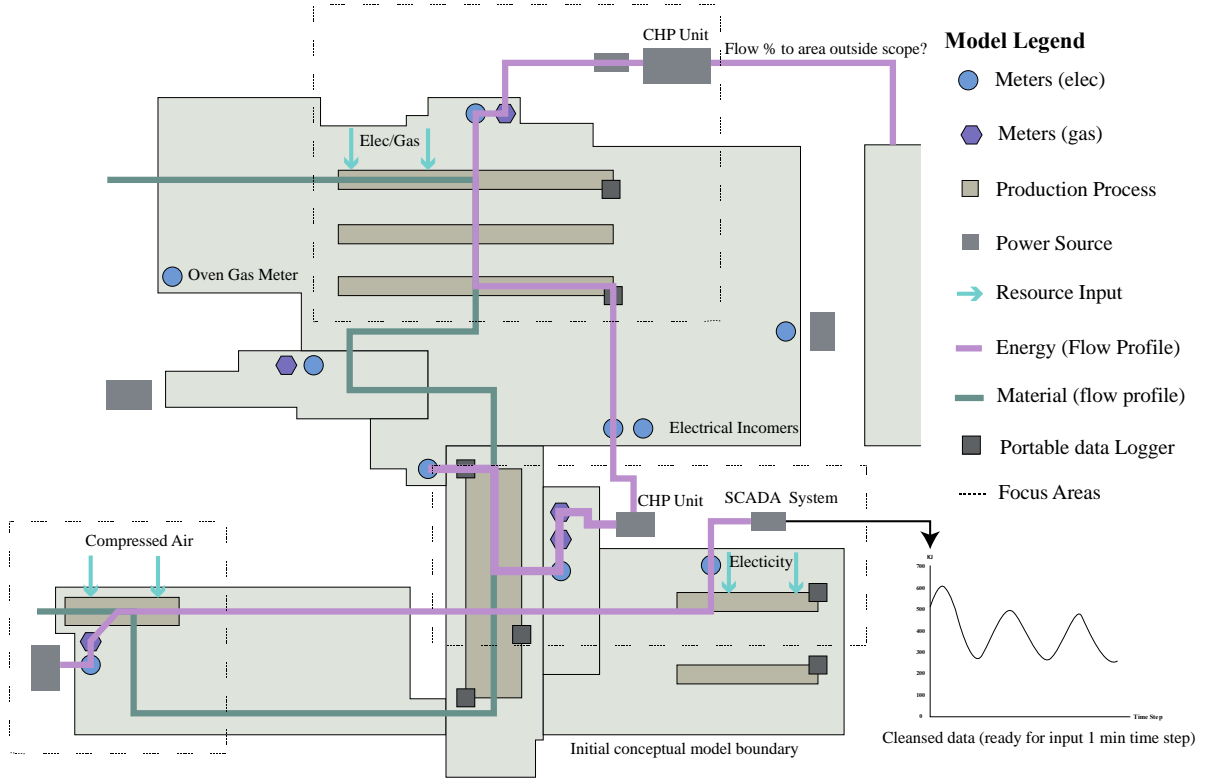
CHP Unit

Flow % to area outside scope?

Model Legend

Meters (elec)

Meters (gas)

Production Process

Power Source

Resource Input

Energy (Flow Profile)

Material (flow profile)

Portable data Logger

Focus Areas

Elec/Gas

Oven Gas Meter

Electrical Incomers

CHP Unit

SCADA System

Compressed Air

Electicity

kJ

700

600

500

400

300

200

100

0

Time Step

Cleansed data (ready for input 1 min time step)

Initial conceptual model boundary